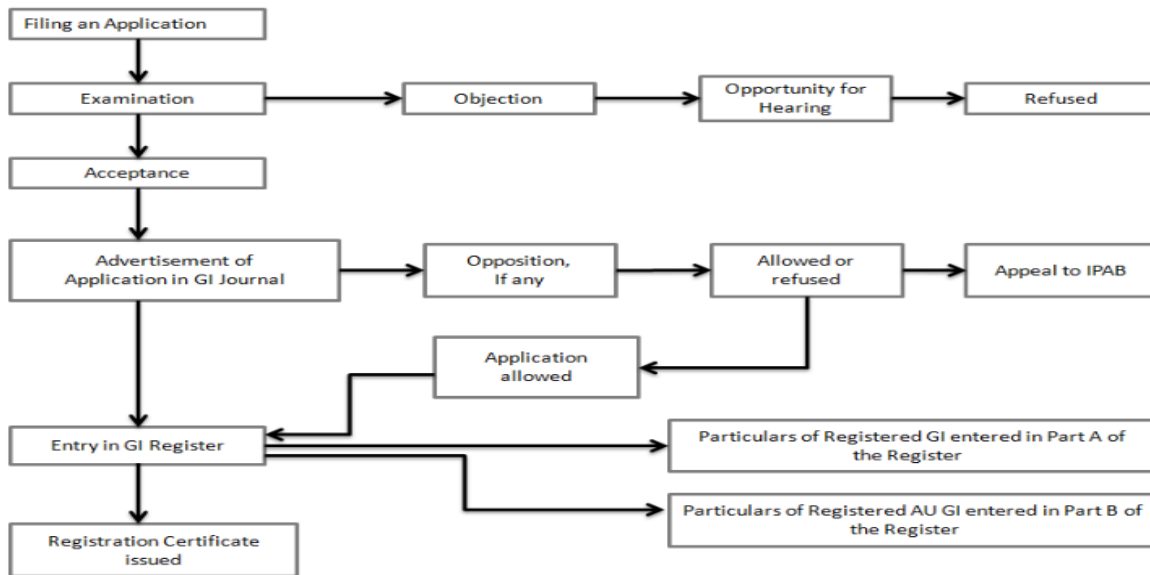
Filing an Application

Examination

Objection

Opportunity for Hearing

Refused

Acceptance

Advertisement of Application in GI Journal

Opposition, If any

Allowed or refused

Appeal to IPAB

Application allowed

Entry in GI Register

Particulars of Registered GI entered in Part A of the Register

Particulars of Registered AU GI entered in Part B of the Register

Registration Certificate issued